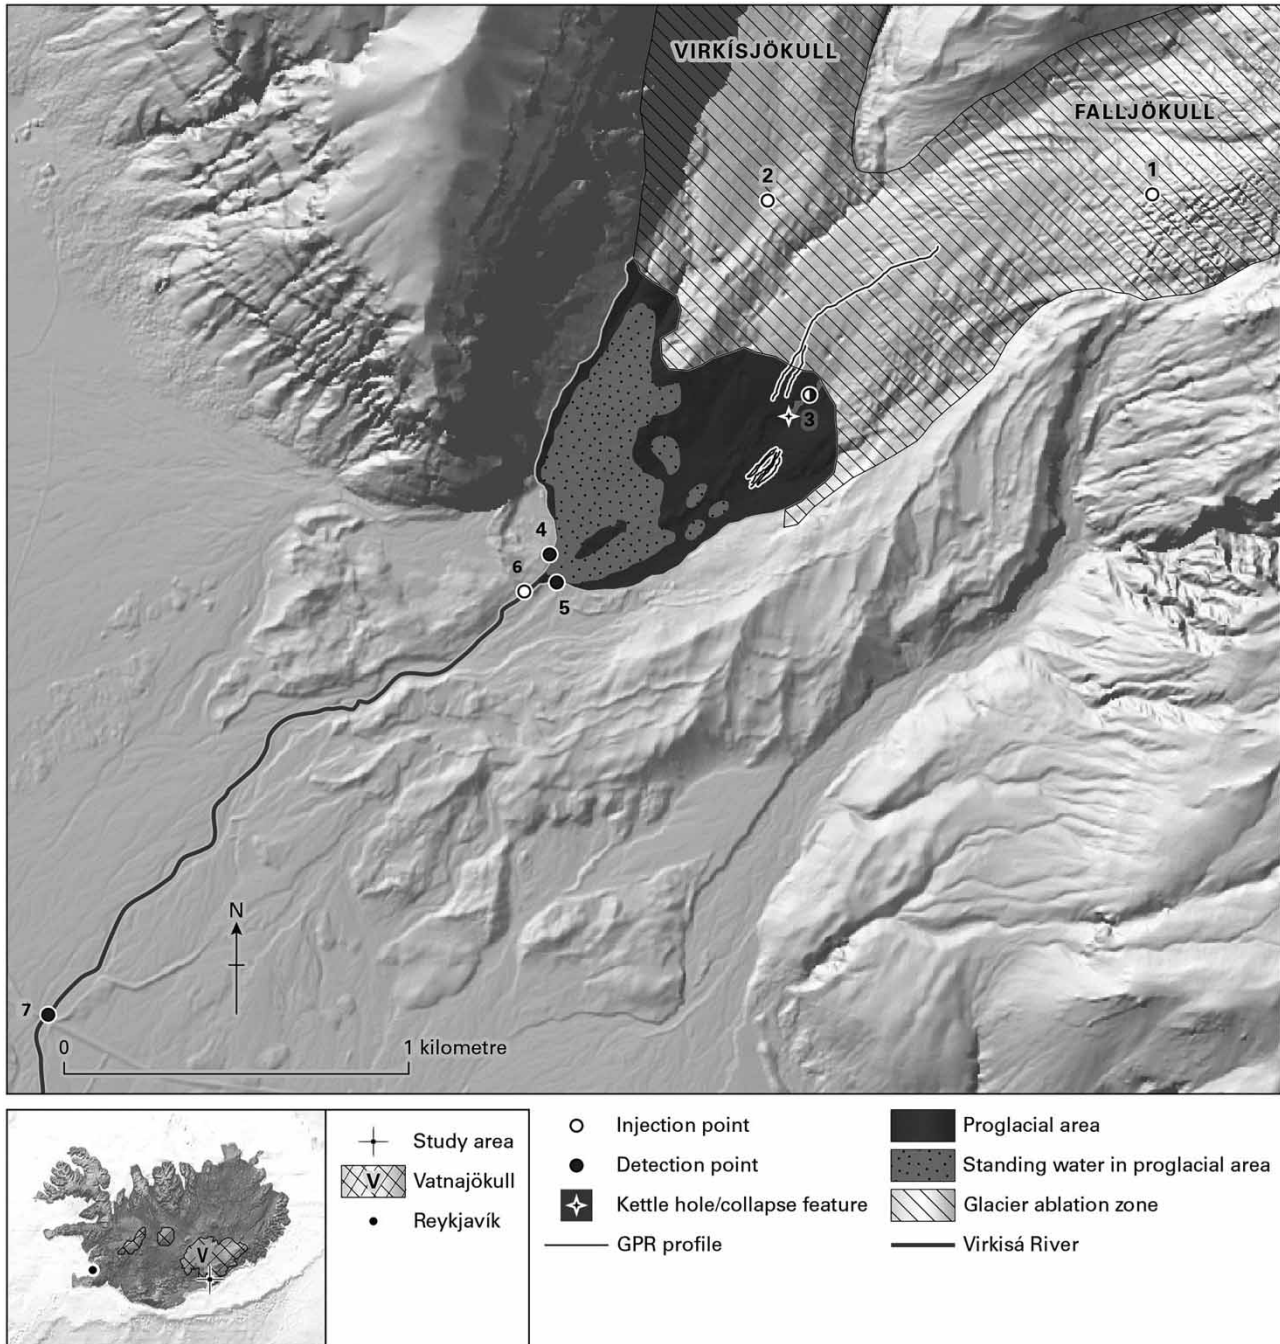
VIRKÍSJÖKULL

FALLJÖKULL

1

2

3

4

5

6

7

N

0

1 kilometre

V

Study area

V Vatnajökull

Reykjavík

Injection point

Detection point

Kettle hole/collapse feature

GPR profile

Proglacial area

Standing water in proglacial area

Glacier ablation zone

Virkisá River